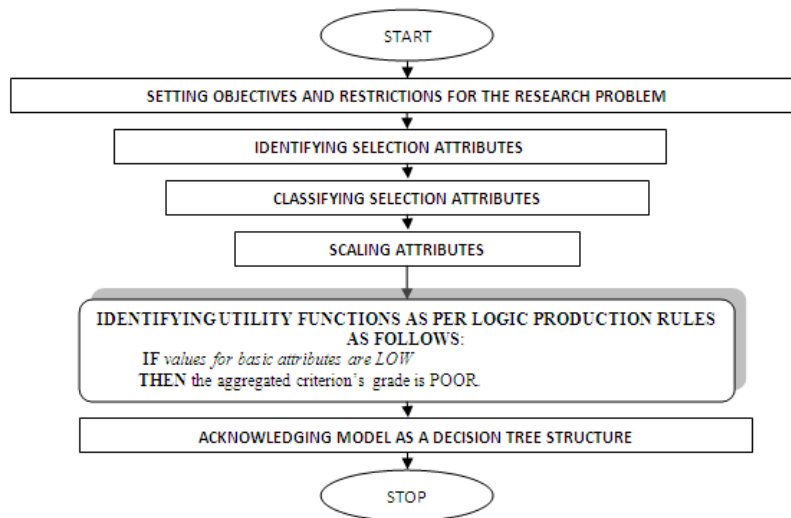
START

SETTING OBJECTIVES AND RESTRICTIONS FOR THE RESEARCH PROBLEM

IDENTIFYING SELECTION ATTRIBUTES

CLASSIFYING SELECTION ATTRIBUTES

SCALING ATTRIBUTES

IDENTIFYINGUTILITY FUNCTIONS AS PER LOGIC PRODUCTION RULES AS FOLLOWS:

IF values for basic attributes are LOW

THEN the aggregated criterion’s grade is POOR.

ACKNOWLEDGING MODEL AS A DECISION TREE STRUCTURE

STOP